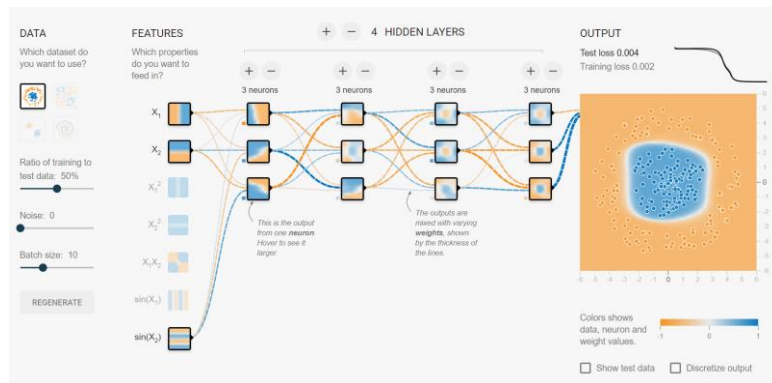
DATA
Which dataset do you want to use?

Ratio of training to test data: 50%

Noise: 0

Batch size: 10

REGENERATE

FEATURES
Which properties do you want to feed in?

$X_1$
$X_2$
$X_1^2$
$X_2^2$
$X_1X_2$
$\sin(X_1)$
$\sin(X_2)$

+ − 4 HIDDEN LAYERS

+ −
3 neurons
+ −
3 neurons
+ −
3 neurons
+ −
3 neurons

This is the output from one neuron. Hover to see it larger.

The outputs are mixed with varying weights, shown by the thickness of the lines.

OUTPUT
Test loss 0.004
Training loss 0.002

6
5
4
3
2
1
0
-1
-2
-3
-4
-5
-6

-6 -5 -4 -3 -2 -1 0 1 2 3 4 5 6

Colors shows data, neuron and weight values.

-1 0 1

Show test data
Discretize output